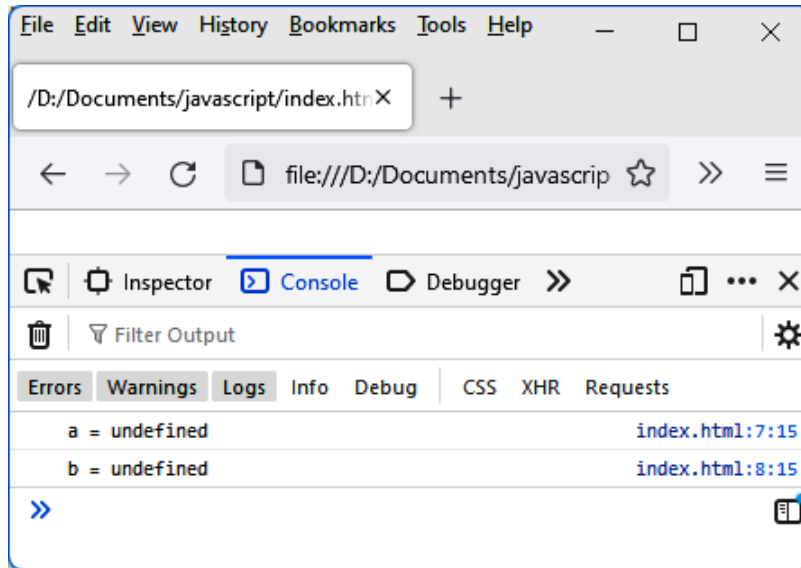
File Edit View History Bookmarks Tools Help

/D:/Documents/javascript/index.htm

file:///D:/Documents/javascrip

Inspector Console Debugger

Filter Output

Errors Warnings Logs Info Debug CSS XHR Requests

a = undefined index.html:7:15

b = undefined index.html:8:15

»